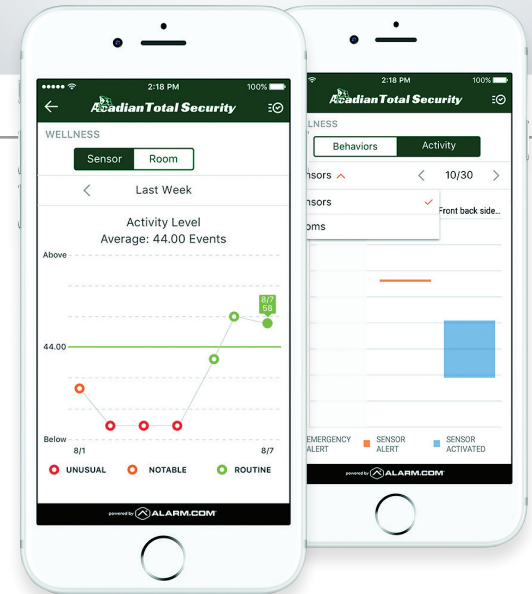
2:18 PM
100%
AcadianTotal Security
WELLNESS
Sensor
Room
Last Week
Activity Level
Average: 44.00 Events
Above
44.00
Below
8/7
58
8/1
8/7
UNUSUAL
NOTABLE
ROUTINE
powered by ALARM.COM

2:18 PM
100%
AcadianTotal Security
WELLNESS
Behaviors
Activity
Sensors
10/30
Sensors
Rooms
Front back side...
EMERGENCY ALERT
SENSOR ALERT
SENSOR ACTIVATED
powered by ALARM.COM